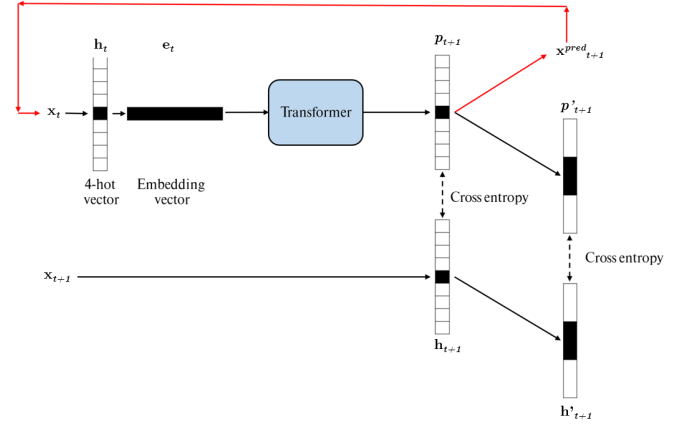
$\mathbf{h}_t$

$\mathbf{e}_t$

$\boldsymbol{p}_{t+1}$

$\mathbf{x}^{pred}_{t+1}$

$\mathbf{x}_t$

Transformer

$\boldsymbol{p}'_{t+1}$

4-hot vector

Embedding vector

Cross entropy

Cross entropy

$\mathbf{x}_{t+1}$

$\mathbf{h}_{t+1}$

$\mathbf{h}'_{t+1}$